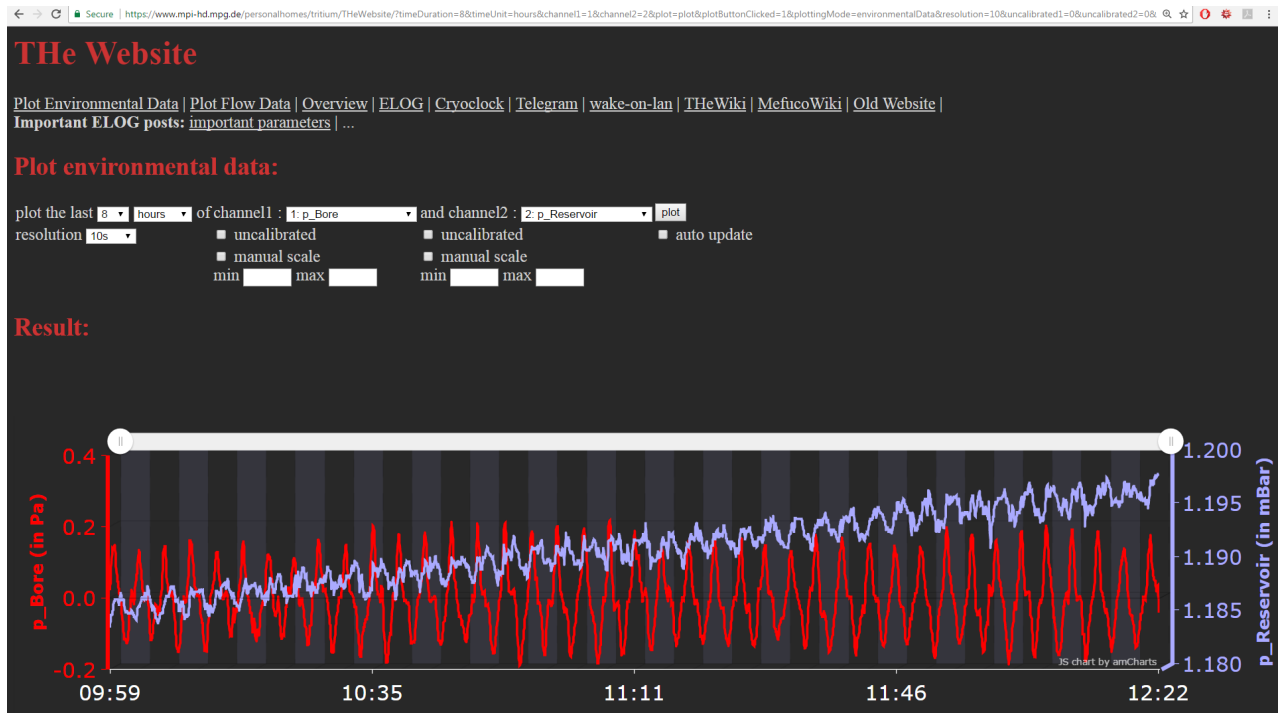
Secure | https://www.mpi-hd.mpg.de/personalhomes/tritium/THeWebsite/?timeDuration=8&timeUnit=hours&channel1=1&channel2=2&plot=plot&plotButtonClicked=1&plottingMode=environmentalData&resolution=10&uncalibrated1=0&uncalibrated2=0&

THe Website

Plot Environmental Data | Plot Flow Data | Overview | ELOG | Cryoclock | Telegram | wake-on-lan | THeWiki | MefucoWiki | Old Website |
Important ELOG posts: important parameters | ...

Plot environmental data:

plot the last 8 hours of channel1 : 1: p_Bore and channel2 : 2: p_Reservoir plot
resolution 10s uncalibrated uncalibrated auto update
manual scale manual scale
min max min max

Result:

0.4
0.2
0.0
-0.2
p_Bore (in Pa)
1.200
1.195
1.190
1.185
1.180
p_Reservoir (in mBar)
JS chart by amCharts
09:59 10:35 11:11 11:46 12:22